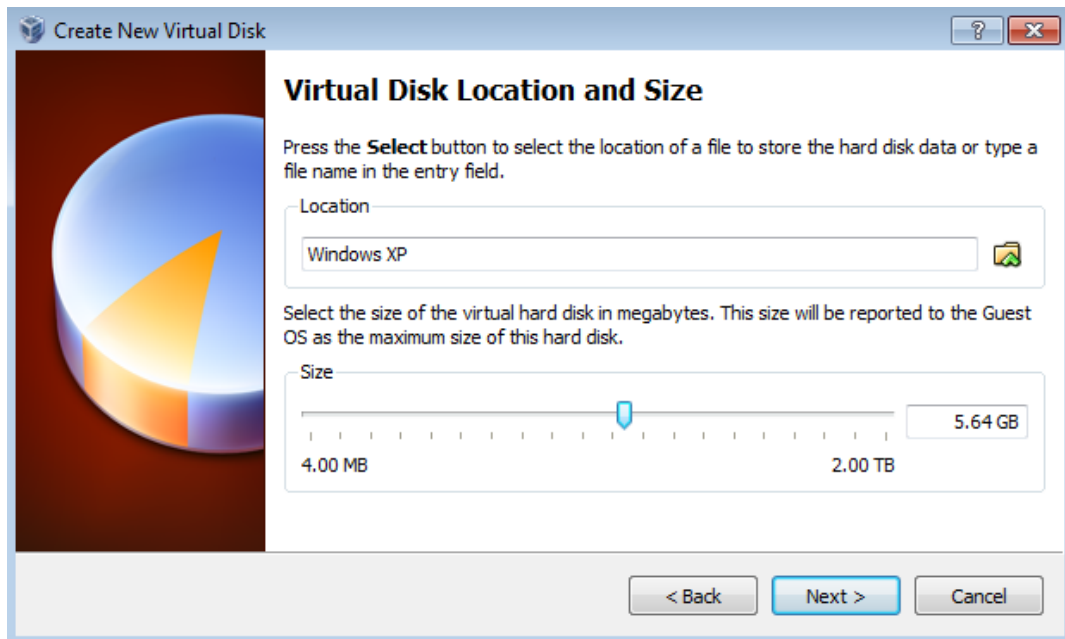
Create New Virtual Disk

?

Virtual Disk Location and Size

Press the **Select** button to select the location of a file to store the hard disk data or type a file name in the entry field.

Location

Windows XP

Select the size of the virtual hard disk in megabytes. This size will be reported to the Guest OS as the maximum size of this hard disk.

Size

5.64 GB

4.00 MB

2.00 TB

< Back

Next >

Cancel